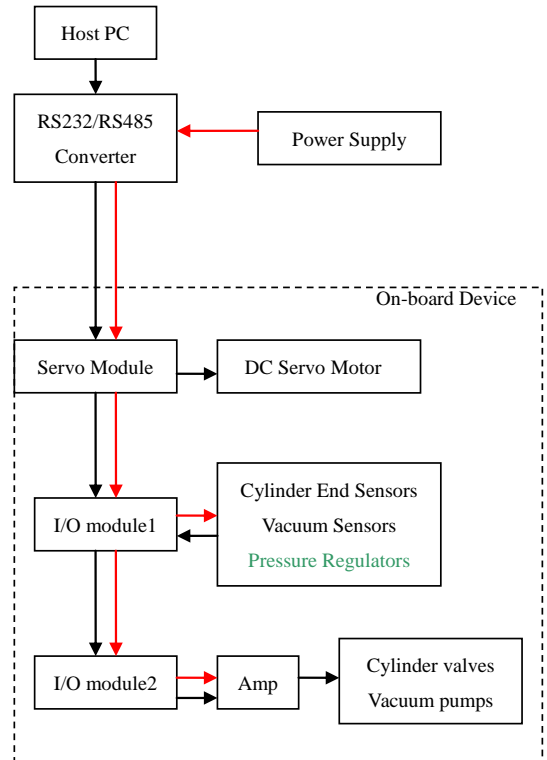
Host PC

RS232/RS485 Converter

Power Supply

On-board Device

Servo Module

DC Servo Motor

I/O module1

Cylinder End Sensors
Vacuum Sensors
Pressure Regulators

I/O module2

Amp

Cylinder valves
Vacuum pumps